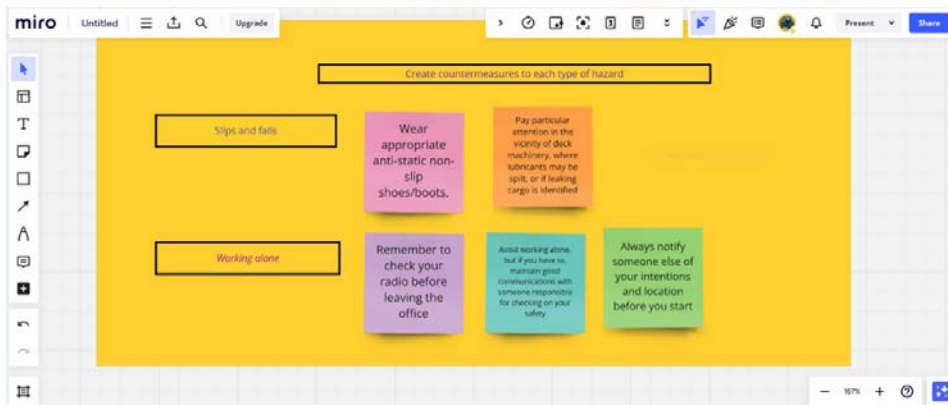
miro Untitled Upgrade

Present Share

Create countermeasures to each type of hazard

Slips and falls

Wear appropriate anti-static non-slip shoes/boots.

Pay particular attention in the vicinity of deck machinery, where lubricants may be spilt, or if leaking cargo is identified

Working alone

Remember to check your radio before leaving the office

Avoid working alone, but if you have to, maintain good communications with someone responsible for checking on your safety

Always notify someone else of your intentions and location before you start

157%